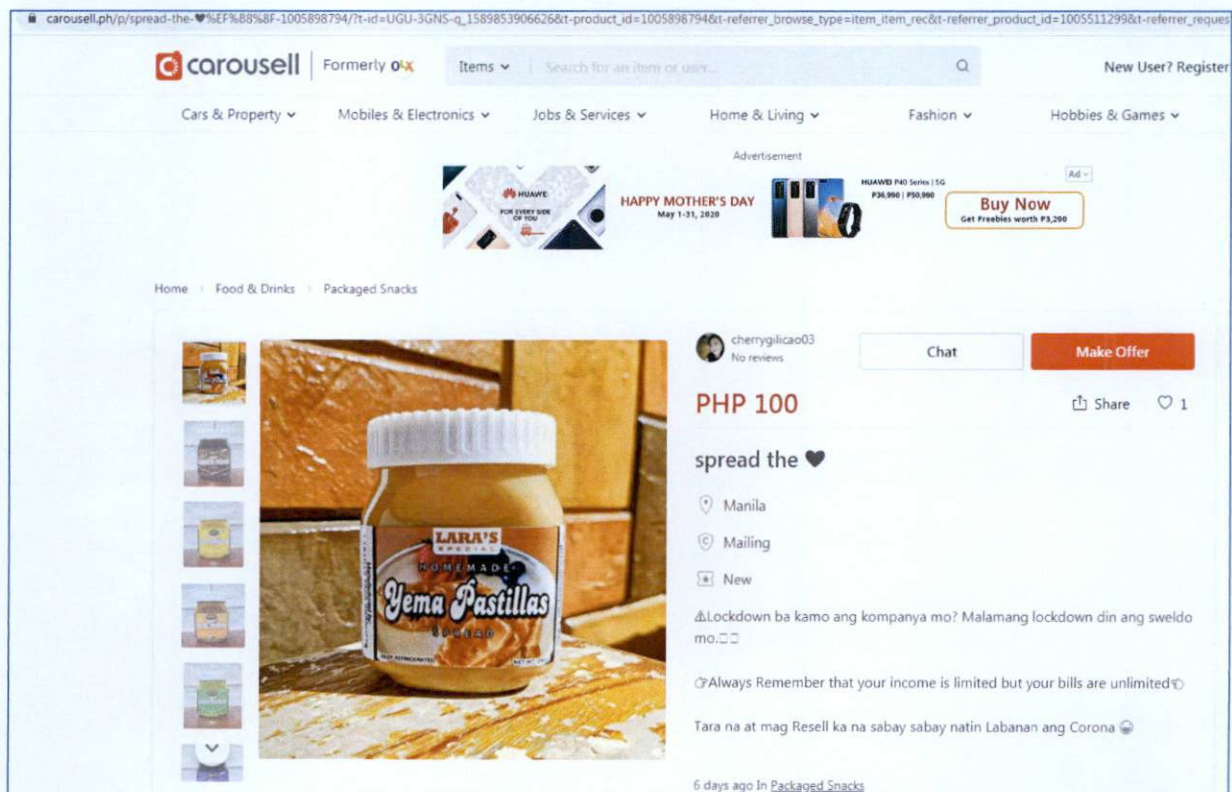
carousell.ph/p/spread-the-♥%EF%B8%8F-1005898794/?t-id=UGU-3GNS-q_1589853906626&t-product_id=1005898794&t-referrer_browse_type=item_item_rec&t-referrer_product_id=1005511299&t-referrer_reques

carousell | Formerly olx

Items ⌄ Search for an item or user...

New User? Register

Cars & Property ⌄ Mobiles & Electronics ⌄ Jobs & Services ⌄ Home & Living ⌄ Fashion ⌄ Hobbies & Games ⌄

Advertisement

HUAWEI FOR EVERY SIDE OF YOU

HAPPY MOTHER'S DAY May 1-31, 2020

HUAWEI P40 Series | 5G P36,990 | P50,990

Ad

Buy Now Get Freebies worth P3,290

Home › Food & Drinks › Packaged Snacks

LARA'S SPECIAL HOMEMADE Yema Pastillas SPREAD

KEEP REFRIGERATED NET WT.

cherrygilicao03
No reviews

Chat

Make Offer

PHP 100

Share ♡ 1

spread the ♥

Manila

Mailing

New

⚠Lockdown ba kamo ang kompanya mo? Malamang lockdown din ang sweldo mo.□□

☞Always Remember that your income is limited but your bills are unlimited☜

Tara na at mag Resell ka na sabay sabay natin Labanan ang Corona

6 days ago In Packaged Snacks